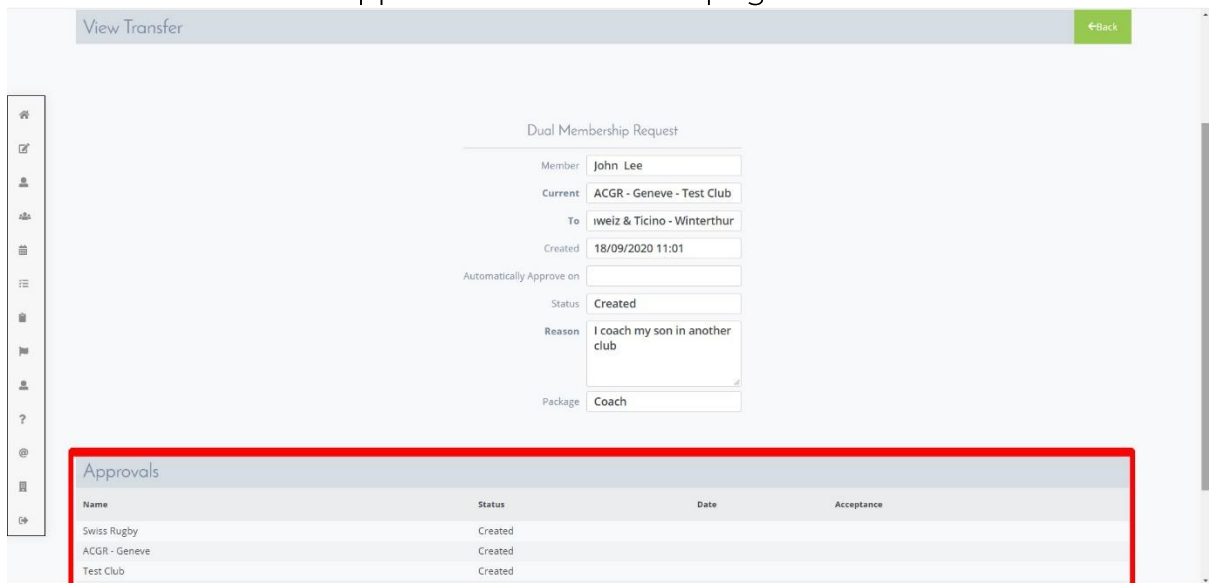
View Transfer

←Back

Dual Membership Request

Member John Lee

Current ACGR - Geneve - Test Club

To ıweiz & Ticino - Winterthur

Created 18/09/2020 11:01

Automatically Approve on

Status Created

Reason I coach my son in another club

Package Coach

Approvals

| Name | Status | Date | Acceptance |
|---|---|---|---|
| Swiss Rugby | Created | | |
| ACGR - Geneve | Created | | |
| Test Club | Created | | |